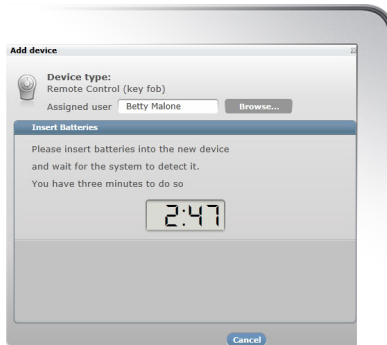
Add device

Device type:
Remote Control (key fob)

Assigned user Betty Malone Browse...

Insert Batteries

Please insert batteries into the new device and wait for the system to detect it.

You have three minutes to do so

2:47

Cancel